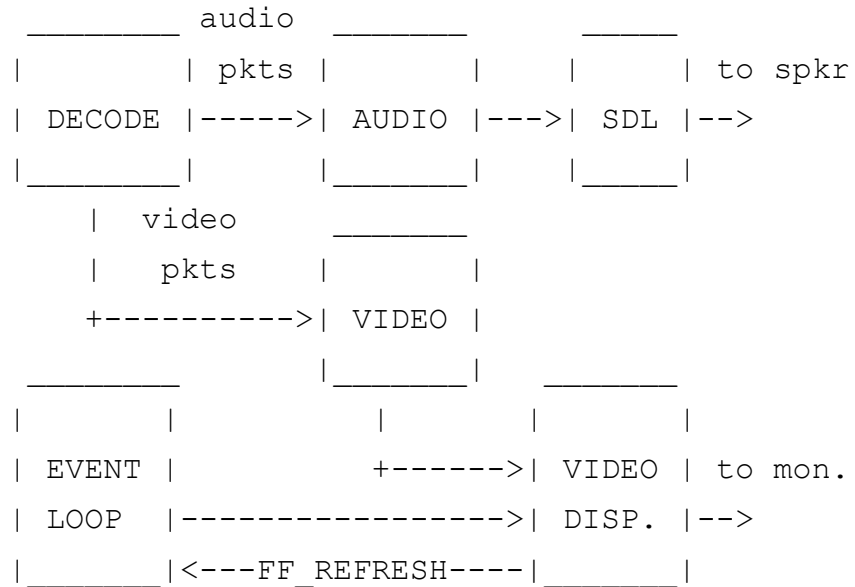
________ audio  _______      _____
|        | pkts |       |    |     | to spkr
| DECODE |----->| AUDIO |--->| SDL |-->
|________|      |_______|    |_____|
   |  video      _______
   |   pkts     |       |
   +---------->| VIDEO |
 ________       |_______|   _______
|        |          |       |       |
| EVENT  |          +------>| VIDEO | to mon.
| LOOP   |----------------->| DISP. |-->
|_______|<---FF_REFRESH----|_______|